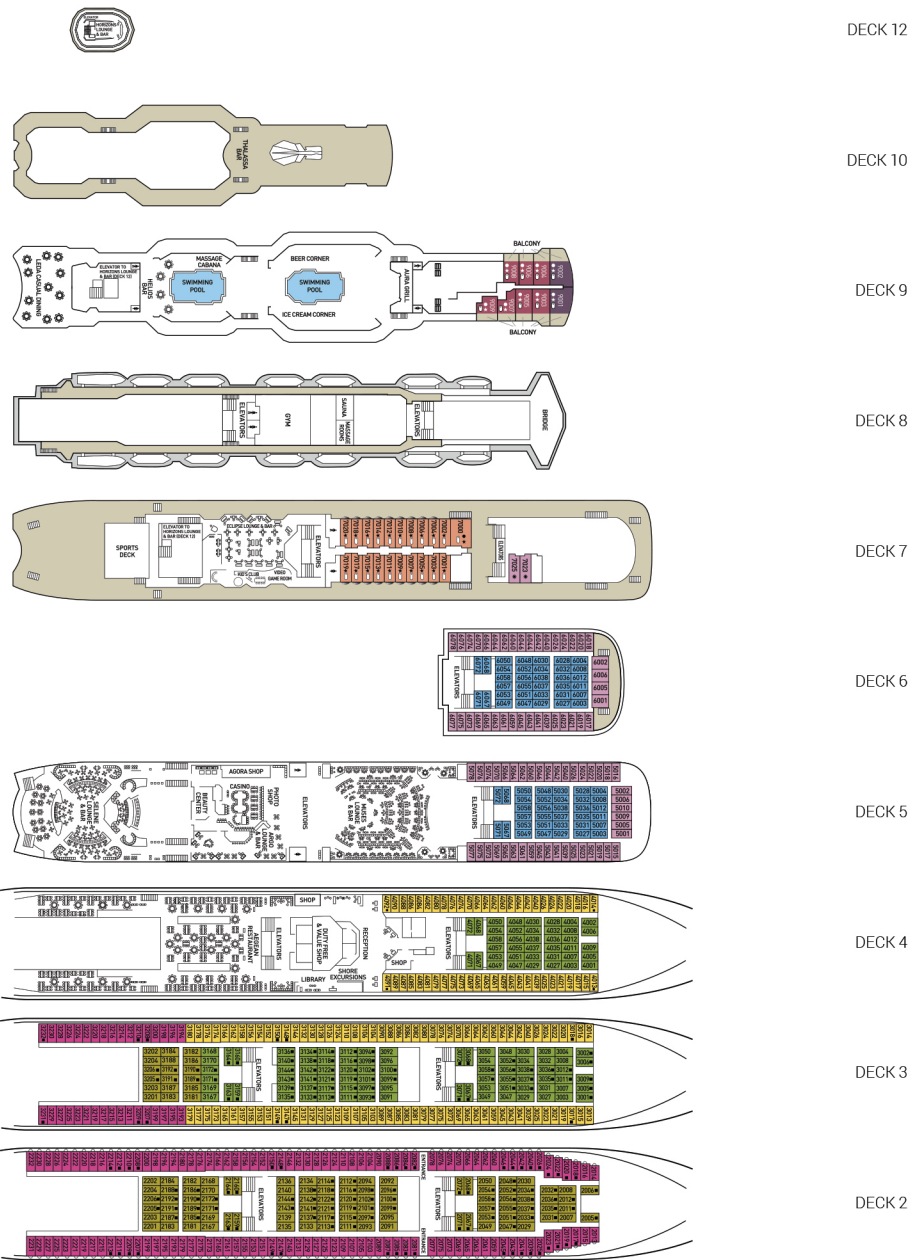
HORIZONS LOUNGE & BAR

DECK 12

THALASSA BAR

DECK 10

LEDA CASUAL DINING

ELEVATOR TO HORIZONS LOUNGE & BAR (DECK 12)

HELIOS BAR

MASSAGE CABANA

SWIMMING POOL

BEER CORNER

SWIMMING POOL

ICE CREAM CORNER

AURA GRILL

BALCONY

BALCONY

DECK 9

ELEVATORS

GYM

SAUNA

MASSAGE ROOMS

ELEVATORS

BRIDGE

DECK 8

SPORTS DECK

ELEVATOR TO HORIZONS LOUNGE & BAR (DECK 12)

ECLIPSE LOUNGE & BAR

KID'S CLUB

VIDEO GAME ROOM

ELEVATORS

ELEVATORS

DECK 7

ELEVATORS

6050 6048 6030 6028 6004
6054 6052 6034 6032 6008
6058 6056 6038 6036 6012
6057 6055 6037 6035 6011
6053 6051 6033 6031 6007
6049 6047 6029 6027 6003

6002
6006
6005
6001

DECK 6

AGORA SHOP

CASINO

PHOTO SHOP

ELEVATORS

ELEVATORS

5050 5048 5030 5028 5004
5054 5052 5034 5032 5008
5058 5056 5038 5036 5012
5057 5055 5037 5035 5011
5053 5051 5033 5031 5007
5049 5047 5029 5027 5003

5002
5006
5010
5009
5005
5001

DECK 5

SHOP

AEGEAN RESTAURANT

ELEVATORS

DUTY FREE & VALUE SHOP

RECEPTION

LIBRARY

SHORE EXCURSIONS

SHOP

ELEVATORS

4050 4048 4030 4028 4004 4002
4054 4052 4034 4032 4008 4006
4058 4056 4038 4036 4012
4057 4055 4037 4035 4011 4009
4053 4051 4033 4031 4007 4005
4049 4047 4029 4027 4003 4001

DECK 4

3202 3184 3168
3204 3188 3170
3206 3192 3172
3205 3191 3171
3203 3187 3169
3201 3183 3167

ELEVATORS

ELEVATORS

3050 3048 3030 3028 3004
3054 3052 3034 3032 3008
3058 3056 3038 3036 3012
3057 3055 3037 3035 3011
3053 3051 3033 3031 3007
3049 3047 3029 3027 3003

DECK 3

2202 2184 2168
2204 2188 2170
2206 2192 2172
2205 2191 2171
2203 2187 2169
2201 2183 2167

ELEVATORS

ENTRANCE

ENTRANCE

2050 2048 2030
2054 2052 2034
2058 2056 2038
2057 2055 2037
2053 2051 2033
2049 2047 2029

DECK 2